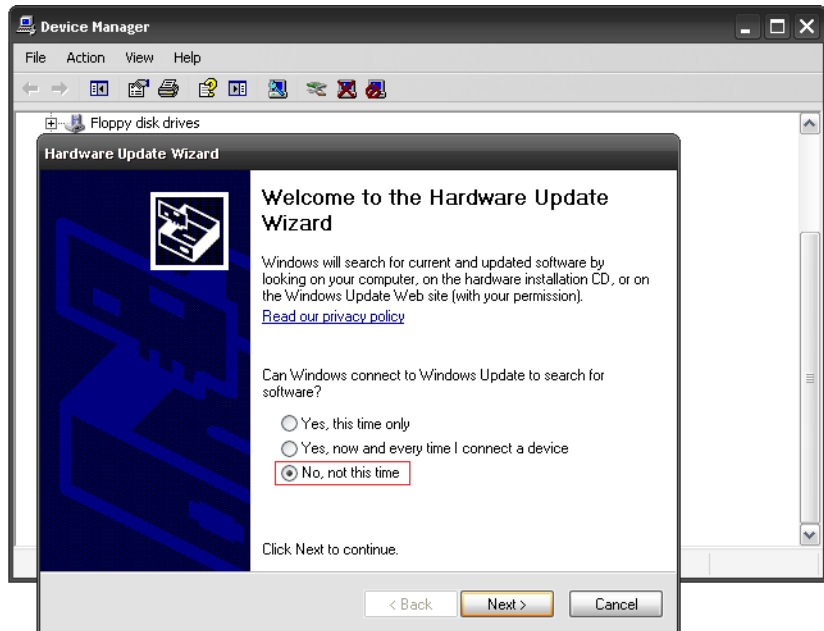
Device Manager

File Action View Help

Floppy disk drives

Hardware Update Wizard

Welcome to the Hardware Update Wizard

Windows will search for current and updated software by looking on your computer, on the hardware installation CD, or on the Windows Update Web site (with your permission).

Read our privacy policy

Can Windows connect to Windows Update to search for software?

Yes, this time only

Yes, now and every time I connect a device

No, not this time

Click Next to continue.

< Back Next > Cancel